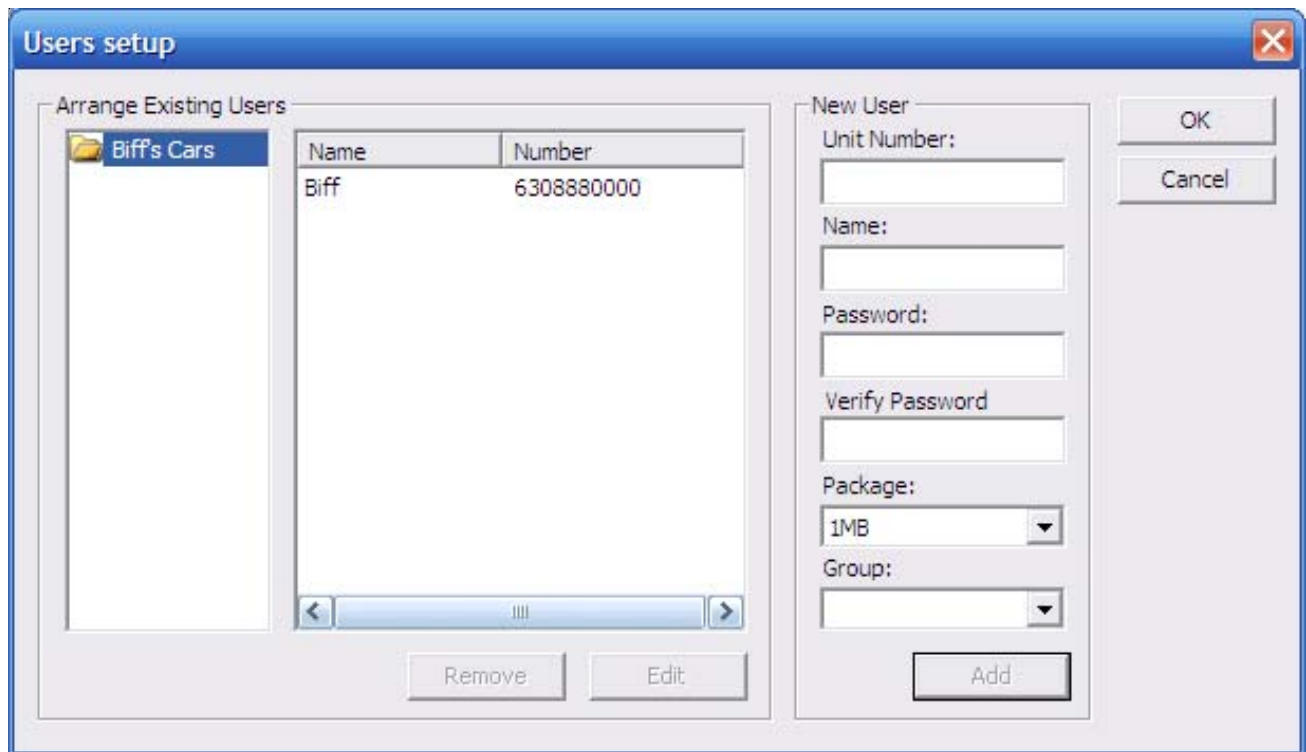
Users setup

Arrange Existing Users

Biff's Cars

| Name | Number |
|---|---|
| Biff | 6308880000 |

Remove Edit

New User

Unit Number:

Name:

Password:

Verify Password

Package:

1MB

Group:

Add

OK

Cancel